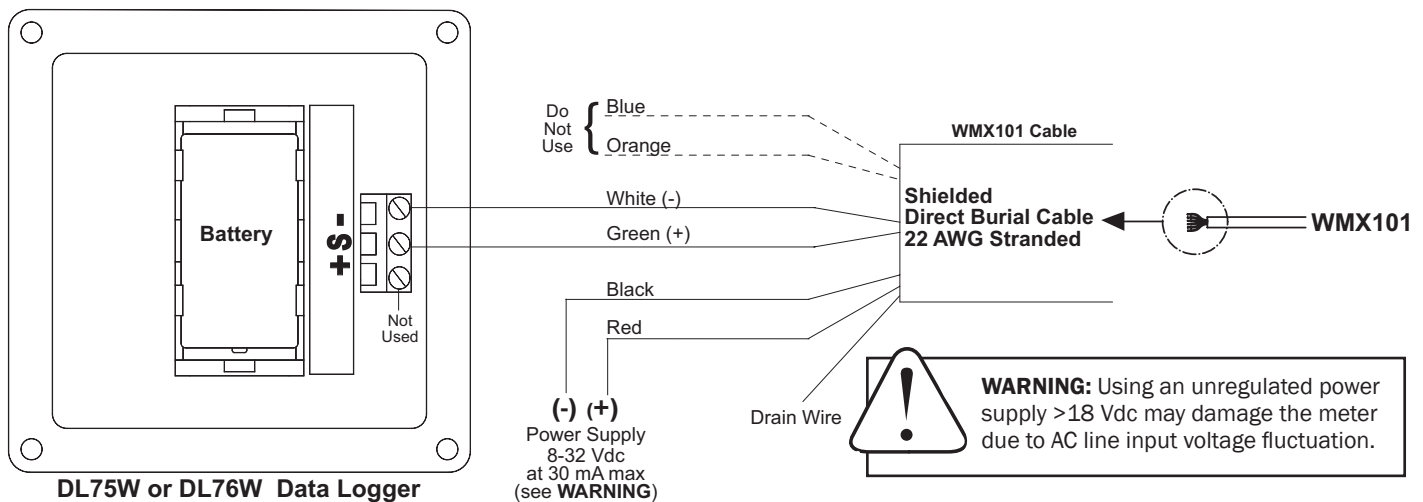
Battery

+ S -

Not Used

Do Not Use { Blue
Orange

White (-)

Green (+)

Black

Red

(-) (+)
Power Supply
8-32 Vdc
at 30 mA max
(see **WARNING**)

Drain Wire

WMX101 Cable

Shielded
Direct Burial Cable
22 AWG Stranded

WMX101

**WARNING:** Using an unregulated power supply >18 Vdc may damage the meter due to AC line input voltage fluctuation.

DL75W or DL76W Data Logger